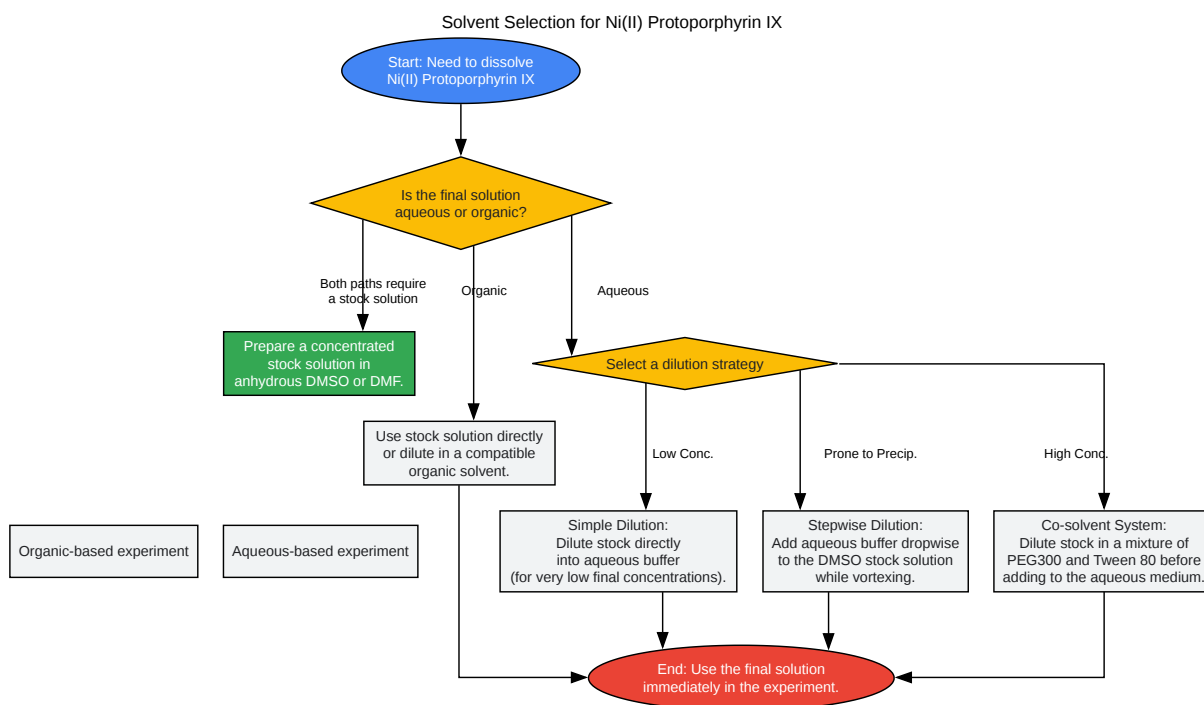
Solvent Selection for Ni(II) Protoporphyrin IX

Start: Need to dissolve Ni(II) Protoporphyrin IX

Is the final solution aqueous or organic?

Both paths require a stock solution

Organic

Aqueous

Prepare a concentrated stock solution in anhydrous DMSO or DMF.

Select a dilution strategy

Use stock solution directly or dilute in a compatible organic solvent.

Low Conc.

Prone to Precip.

High Conc.

Organic-based experiment

Aqueous-based experiment

Simple Dilution: Dilute stock directly into aqueous buffer (for very low final concentrations).

Stepwise Dilution: Add aqueous buffer dropwise to the DMSO stock solution while vortexing.

Co-solvent System: Dilute stock in a mixture of PEG300 and Tween 80 before adding to the aqueous medium.

End: Use the final solution immediately in the experiment.